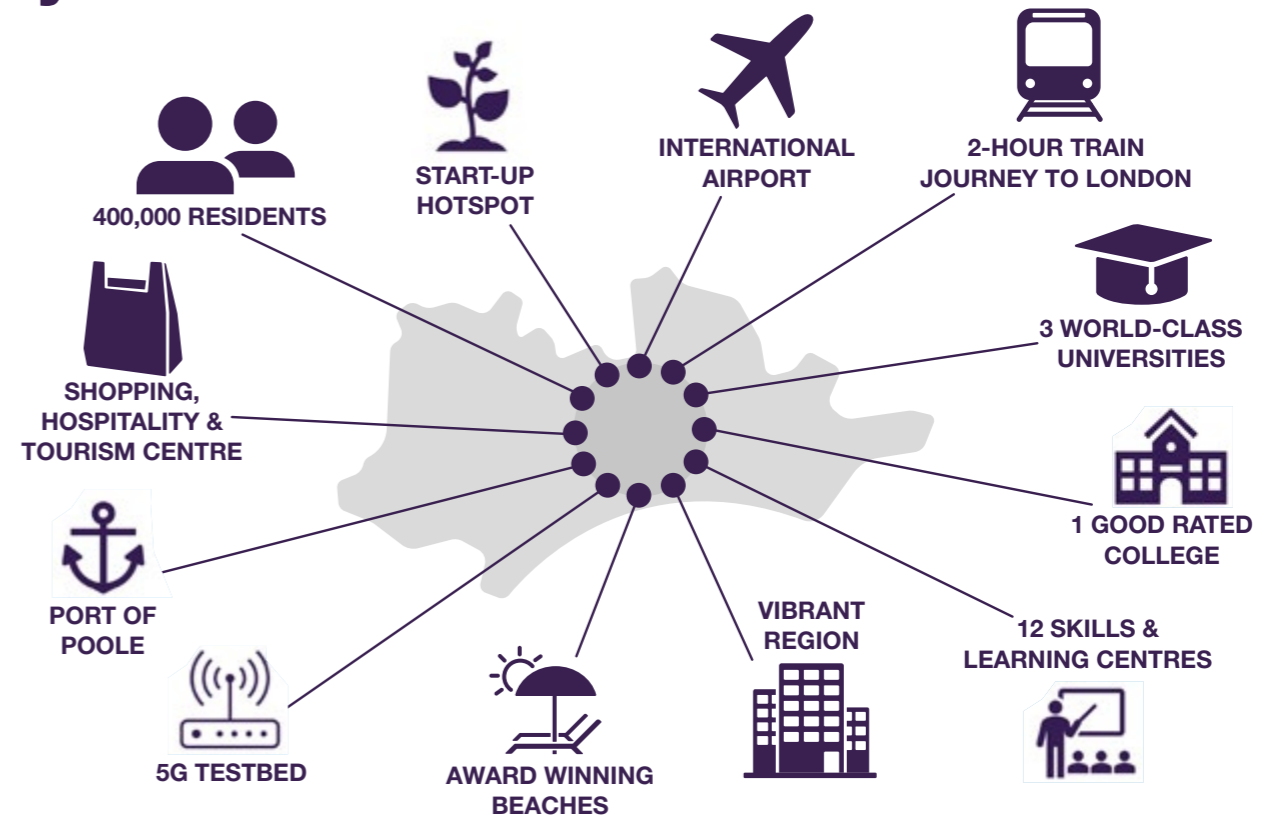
400,000 RESIDENTS

START-UP HOTSPOT

INTERNATIONAL AIRPORT

2-HOUR TRAIN JOURNEY TO LONDON

SHOPPING, HOSPITALITY & TOURISM CENTRE

3 WORLD-CLASS UNIVERSITIES

1 GOOD RATED COLLEGE

PORT OF POOLE

12 SKILLS & LEARNING CENTRES

VIBRANT REGION

5G TESTBED

AWARD WINNING BEACHES